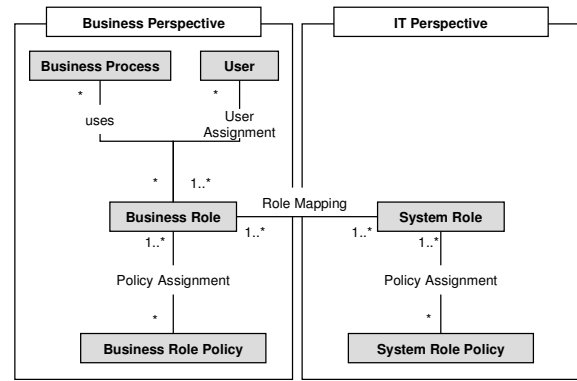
Business Perspective

Business Process

User

*

*

uses

User Assignment

*

1..*

Business Role

1..*

1..*

Policy Assignment

*

Business Role Policy

Role Mapping

IT Perspective

System Role

1..*

1..*

Policy Assignment

*

System Role Policy